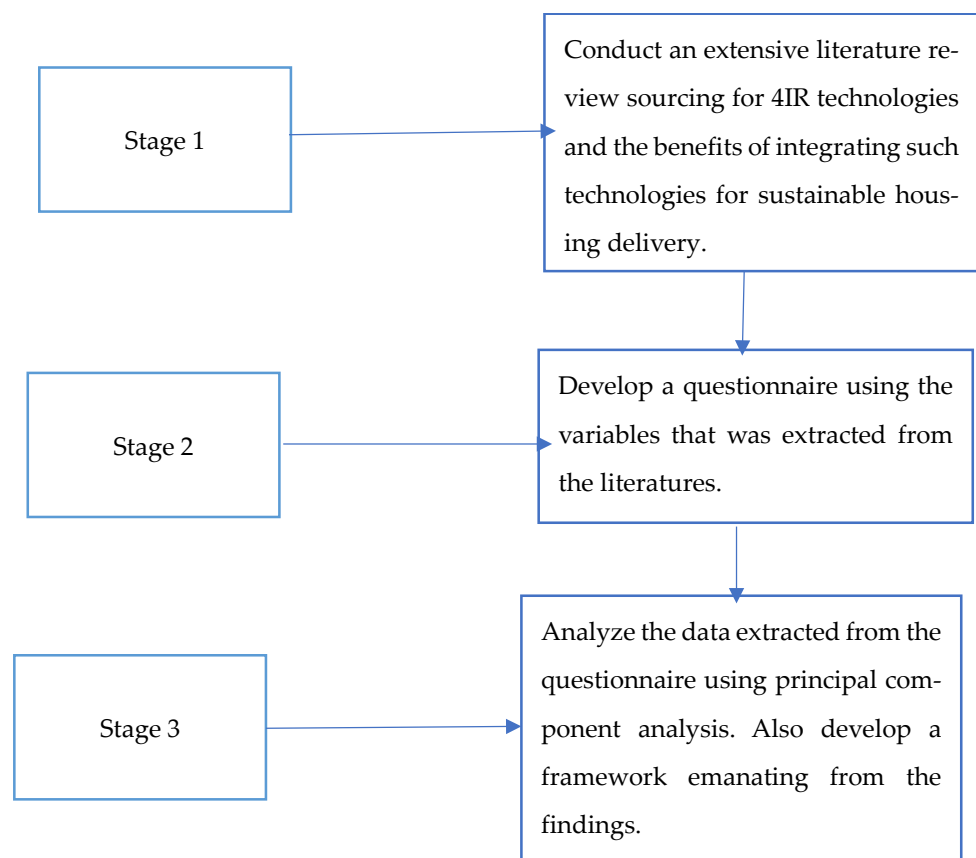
Stage 1

Conduct an extensive literature review sourcing for 4IR technologies and the benefits of integrating such technologies for sustainable housing delivery.

Stage 2

Develop a questionnaire using the variables that was extracted from the literatures.

Stage 3

Analyze the data extracted from the questionnaire using principal component analysis. Also develop a framework emanating from the findings.